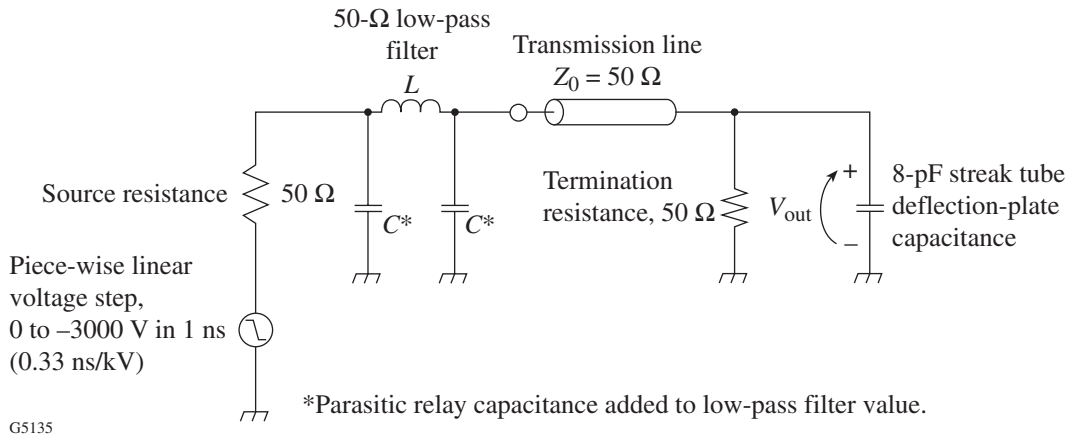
50-Ω low-pass filter

$L$

Transmission line
$Z_0 = 50\ \Omega$

Source resistance

50 Ω

$C^*$

$C^*$

Termination resistance, 50 Ω

$V_{\text{out}}$

+

–

8-pF streak tube deflection-plate capacitance

Piece-wise linear voltage step, 0 to –3000 V in 1 ns (0.33 ns/kV)

*Parasitic relay capacitance added to low-pass filter value.

G5135